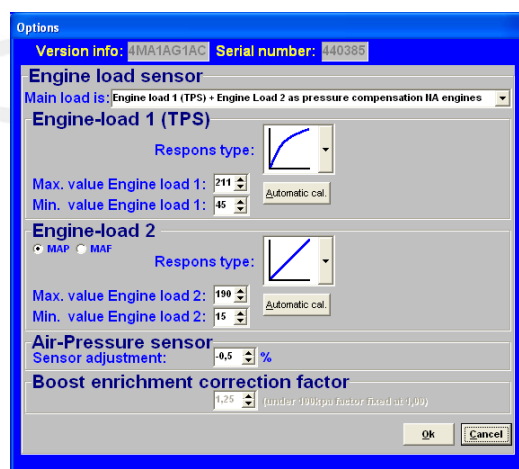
Options

Version info: 4MA1AG1AC Serial number: 440385

Engine load sensor

Main load is: Engine load 1 (TPS) + Engine Load 2 as pressure compensation NA engines

Engine-load 1 (TPS)

Respons type:

Max. value Engine load 1: 211
Min. value Engine load 1: 45

Automatic cal.

Engine-load 2

MAP MAF

Respons type:

Max. value Engine load 2: 190
Min. value Engine load 2: 15

Automatic cal.

Air-Pressure sensor

Sensor adjustment: -0,5 %

Boost enrichment correction factor

1,25 (under 100kpa factor fixed at 1,00)

Ok Cancel